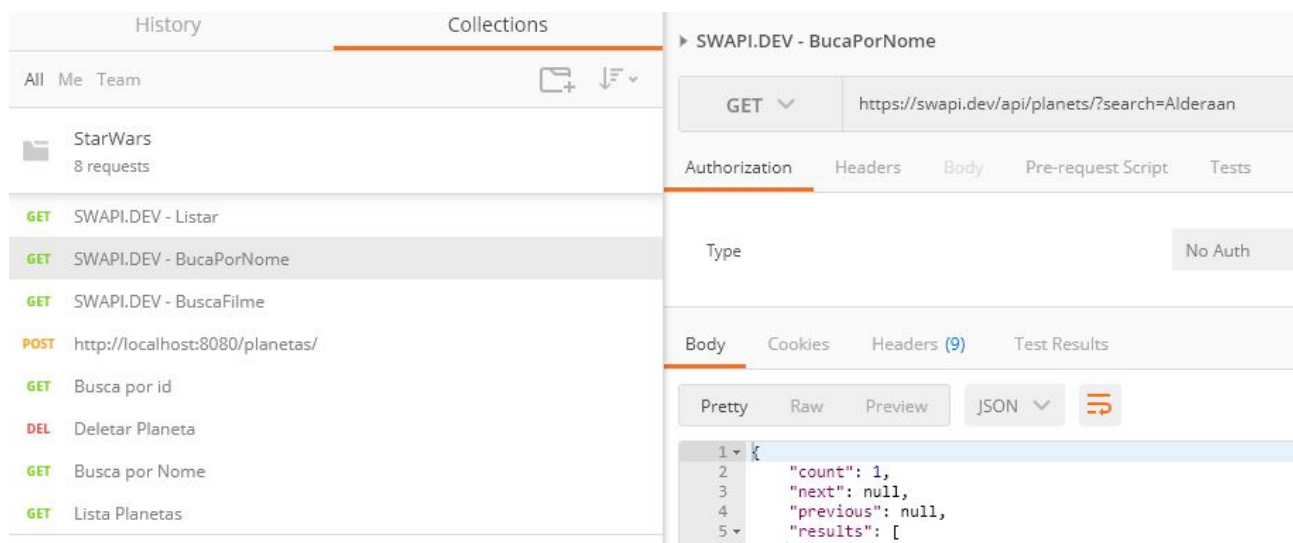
History Collections

All Me Team

StarWars
8 requests

GET SWAPI.DEV - Listar
GET SWAPI.DEV - BucaPorNome
GET SWAPI.DEV - BuscaFilme
POST http://localhost:8080/planetas/
GET Busca por id
DEL Deletar Planeta
GET Busca por Nome
GET Lista Planetas

▸ SWAPI.DEV - BucaPorNome

GET https://swapi.dev/api/planets/?search=Alderaan

Authorization Headers Body Pre-request Script Tests

Type No Auth

Body Cookies Headers (9) Test Results

Pretty Raw Preview JSON

1 {
2 "count": 1,
3 "next": null,
4 "previous": null,
5 "results": [